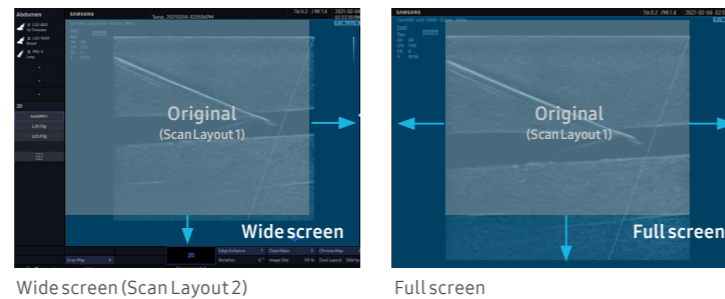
Abdomen

SAMSUNG

Temp_20210204_020504PM

TIs 0.2 / MI 1.6

2021-02-04

02:33:39 PM

2D

AutoIMT+

L/R Flip

U/D Flip

Original

(Scan Layout 1)

Wide screen

Gray Map

2D

Edge Enhance

Chroma Map

Rotation

Image Size

Dual Layout

Wide screen (Scan Layout 2)

SAMSUNG

TIs 0.2 / MI 1.6

2021-02-04

Original

(Scan Layout 1)

Full screen

Full screen